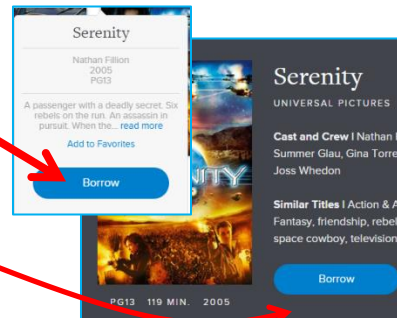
Serenity

Nathan Fillion
2005
PG13

A passenger with a deadly secret. Six rebels on the run. An assassin in pursuit. When the... read more

Add to Favorites

Borrow

Serenity

UNIVERSAL PICTURES

Cast and Crew I Nathan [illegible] Summer Glau, Gina Torre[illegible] Joss Whedon

Similar Titles I Action & A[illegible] Fantasy, friendship, rebel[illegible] space cowboy, television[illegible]

Borrow

PG13 119 MIN. 2005